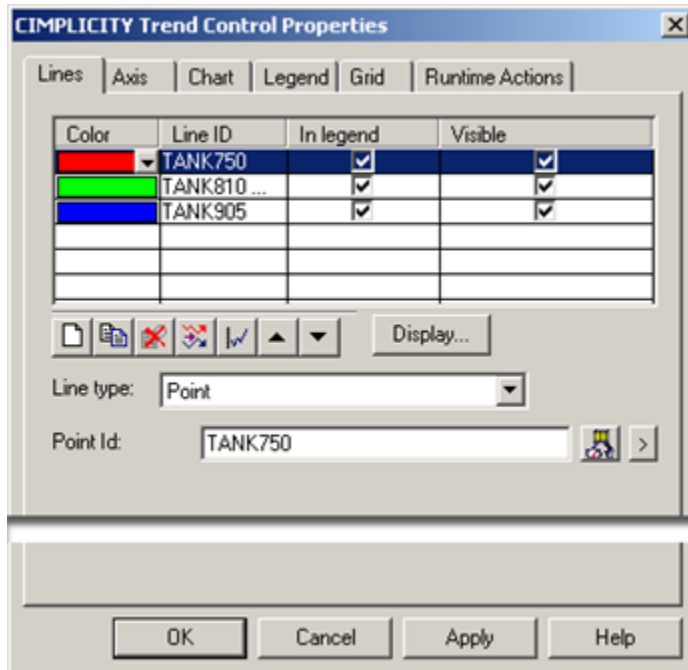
CIMPLICITY Trend Control Properties

Lines | Axis | Chart | Legend | Grid | Runtime Actions

| Color | Line ID | In legend | Visible |
|---|---|---|---|
| | TANK750 | ☑ | ☑ |
| | TANK810 ... | ☑ | ☑ |
| | TANK905 | ☑ | ☑ |
| | | | |
| | | | |
| | | | |

Display...

Line type: Point

Point Id: TANK750

OK Cancel Apply Help